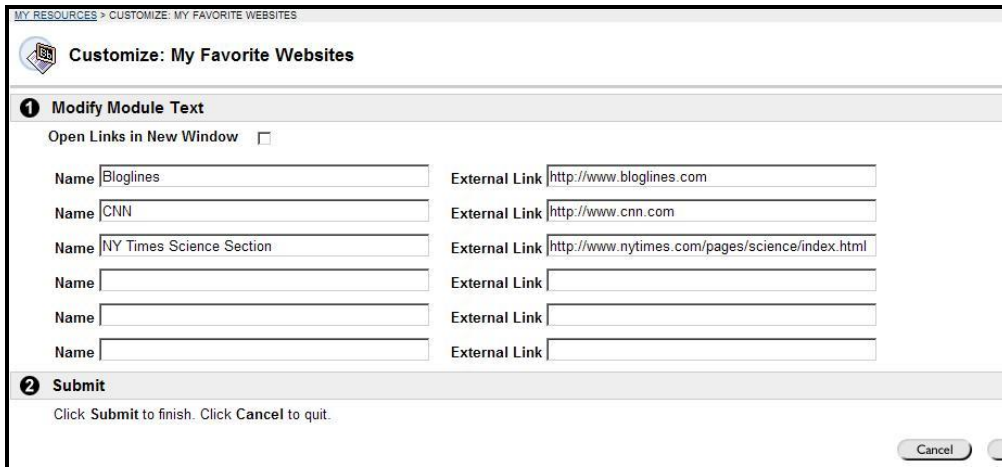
MY RESOURCES > CUSTOMIZE: MY FAVORITE WEBSITES

Customize: My Favorite Websites

1 Modify Module Text

Open Links in New Window

Name Bloglines External Link http://www.bloglines.com

Name CNN External Link http://www.cnn.com

Name NY Times Science Section External Link http://www.nytimes.com/pages/science/index.html

Name External Link

Name External Link

Name External Link

2 Submit

Click Submit to finish. Click Cancel to quit.

Cancel